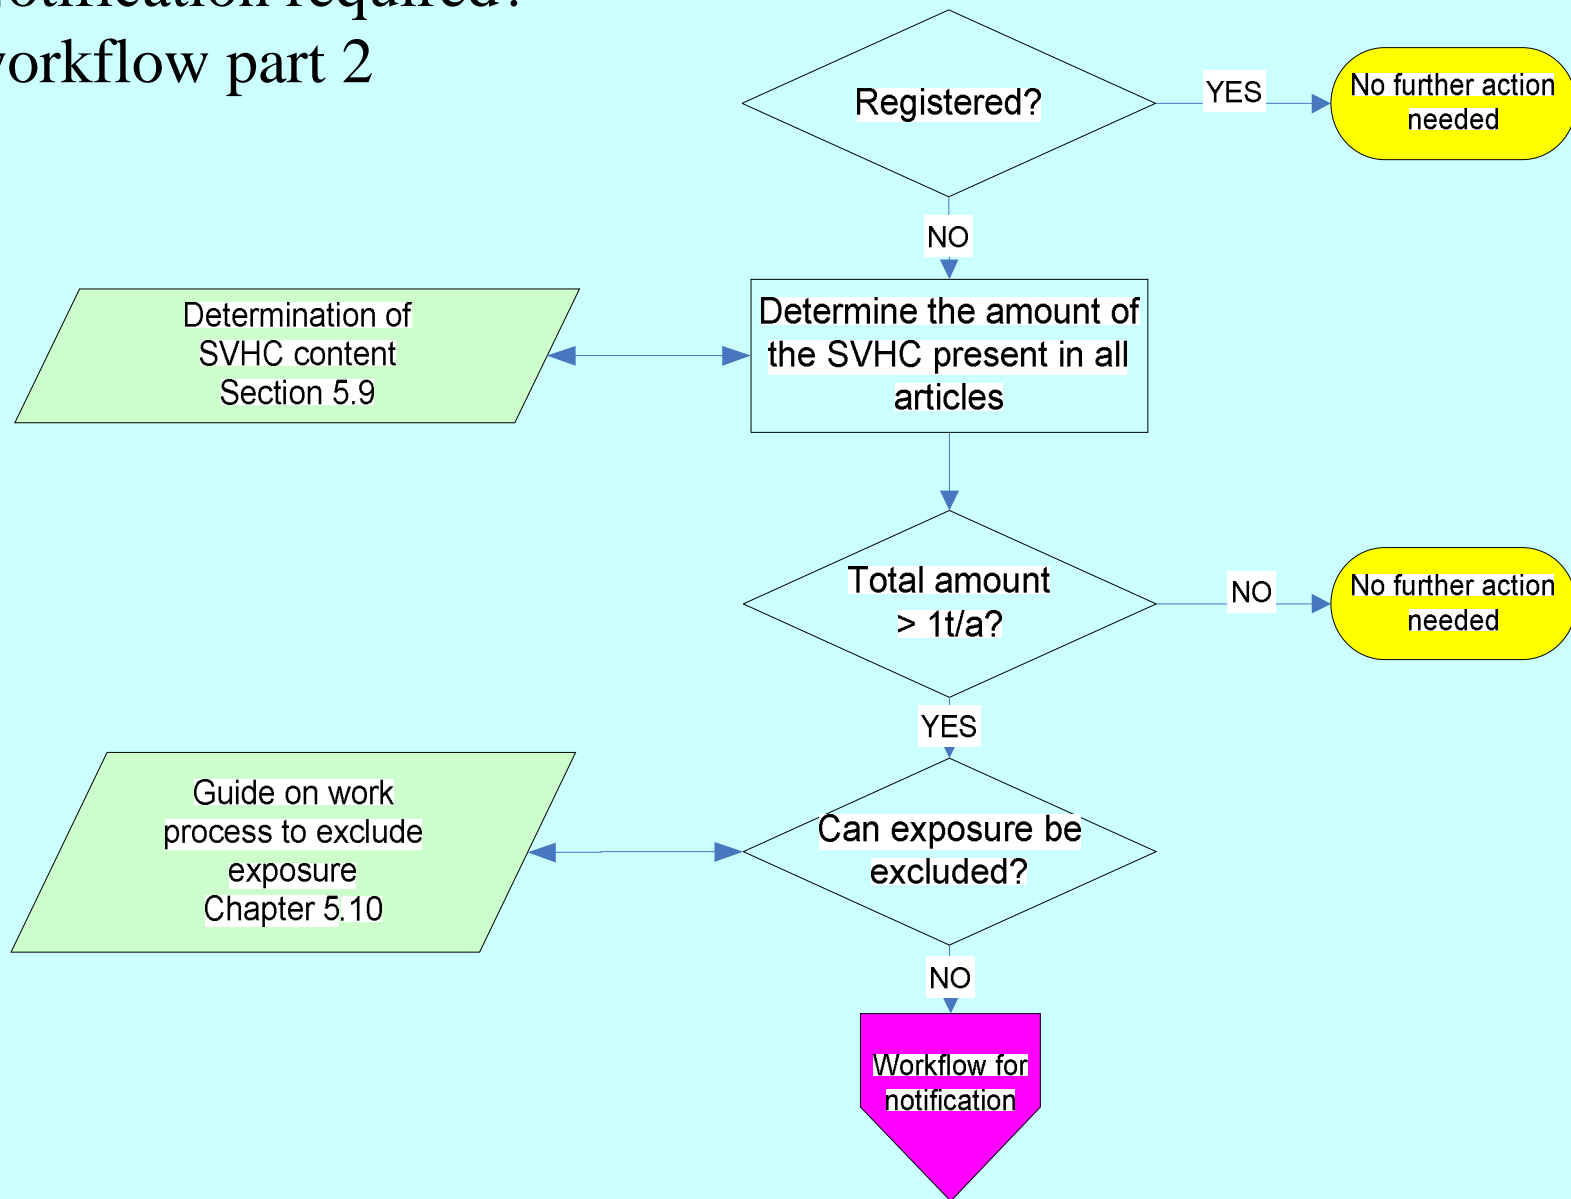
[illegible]otification required?
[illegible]orkflow part 2

Registered?

YES

No further action needed

NO

Determination of SVHC content Section 5.9

Determine the amount of the SVHC present in all articles

Total amount > 1t/a?

NO

No further action needed

YES

Guide on work process to exclude exposure Chapter 5.10

Can exposure be excluded?

NO

Workflow for notification